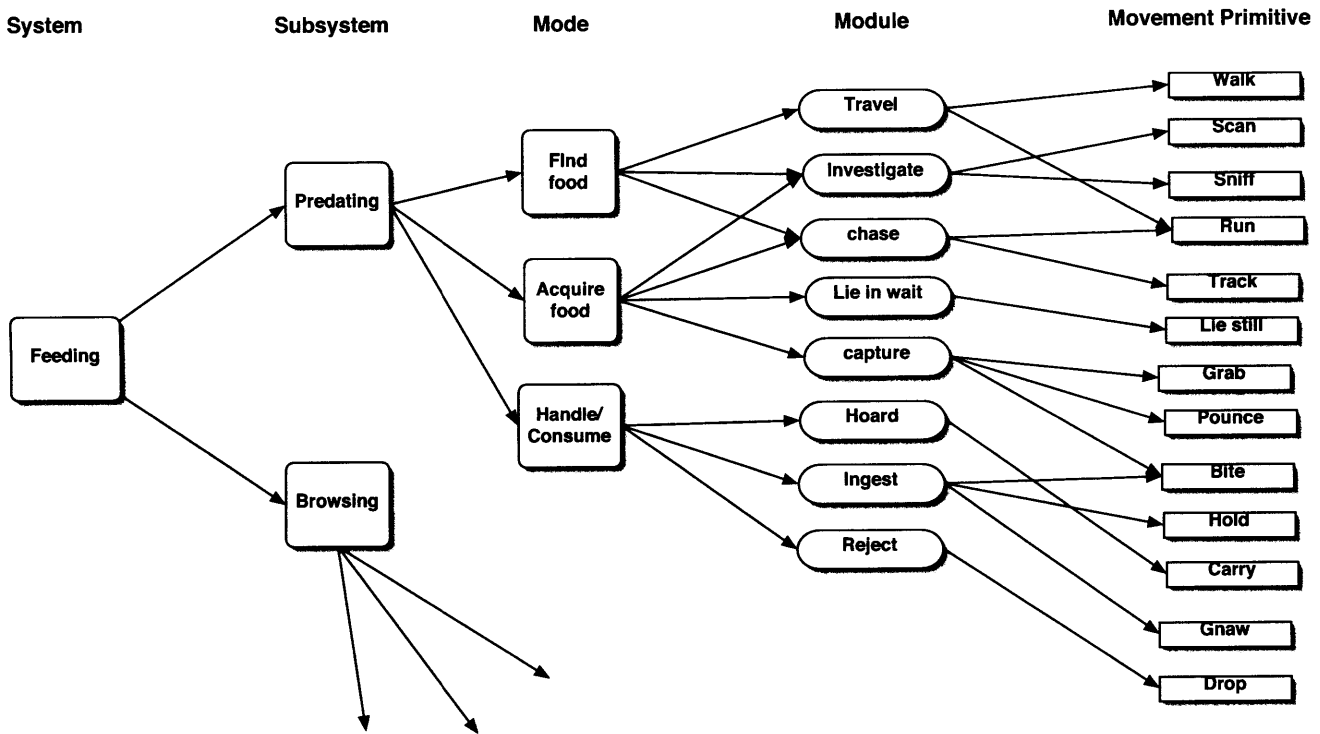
System
Subsystem
Mode
Module
Movement Primitive

Feeding

Predating

Browsing

Find food

Acquire food

Handle/ Consume

Travel

Investigate

chase

Lie in wait

capture

Hoard

Ingest

Reject

Walk

Scan

Sniff

Run

Track

Lie still

Grab

Pounce

Bite

Hold

Carry

Gnaw

Drop